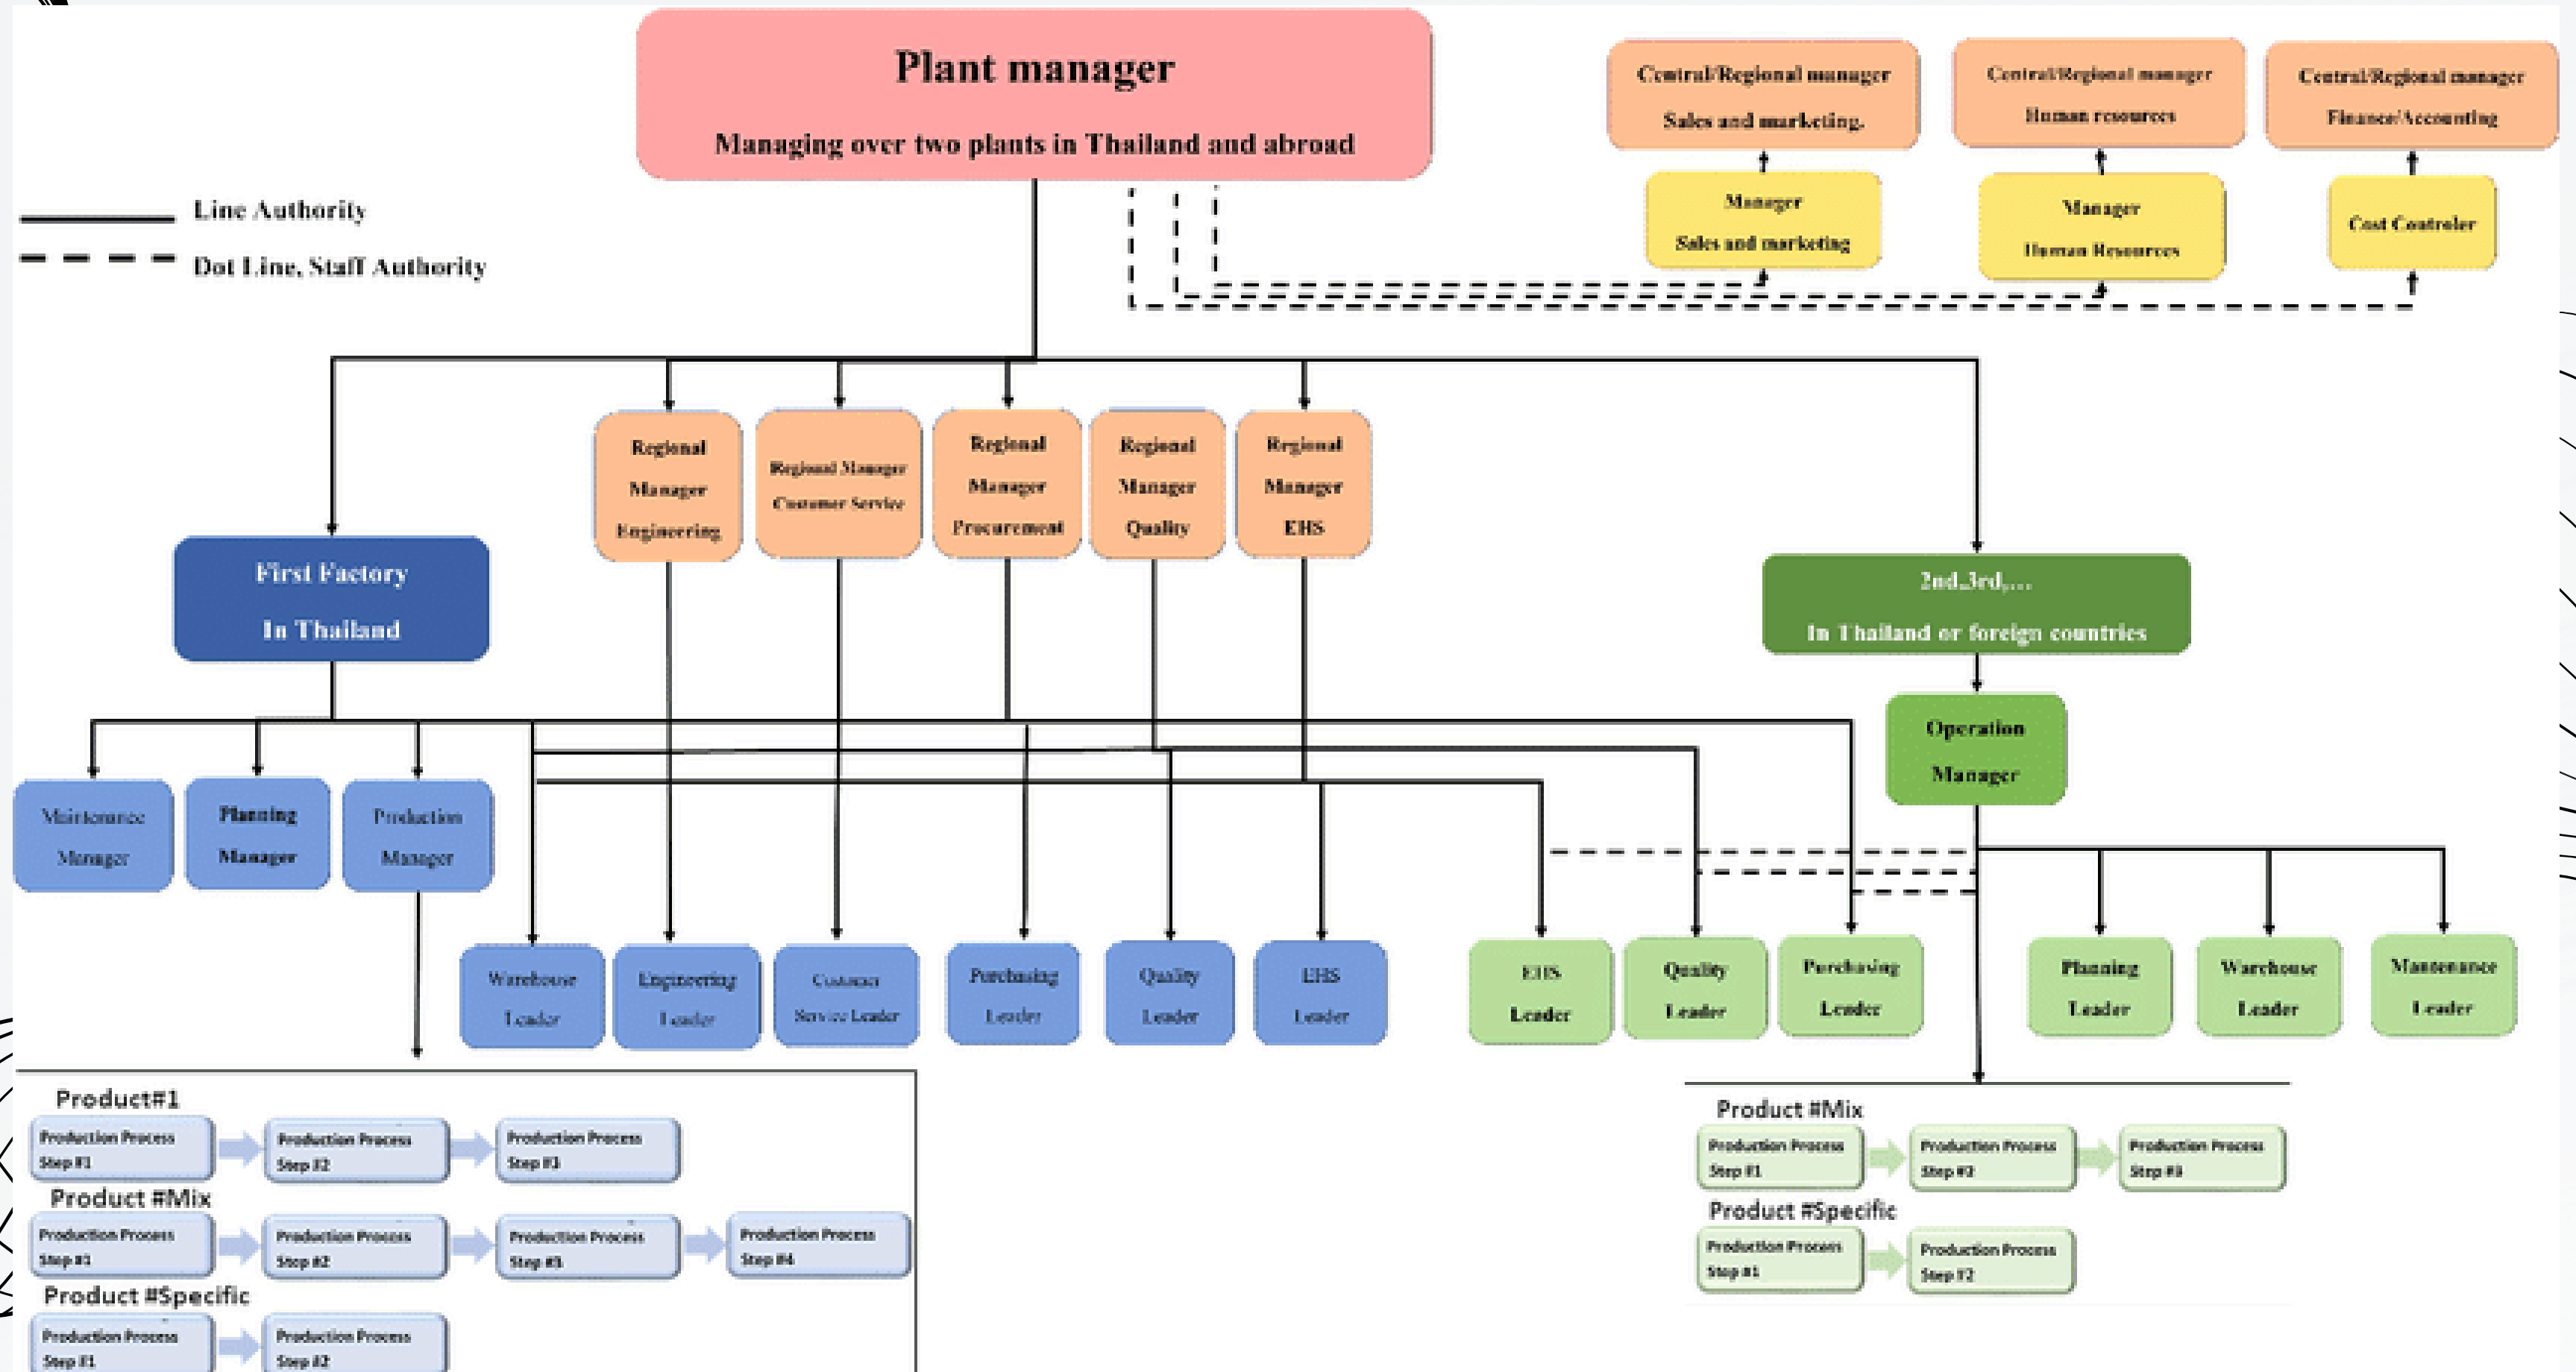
Plant manager

Managing over two plants in Thailand and abroad

Central/Regional manager Sales and marketing.

Central/Regional manager Human resources

Central/Regional manager Finance/Accounting

Manager Sales and marketing

Manager Human Resources

Cost Controler

Line Authority

Dot Line, Staff Authority

Regional Manager Engineering

Regional Manager Customer Service

Regional Manager Procurement

Regional Manager Quality

Regional Manager EHS

First Factory In Thailand

2nd,3rd,... In Thailand or foreign countries

Operation Manager

Maintenance Manager

Planning Manager

Production Manager

Warehouse Leader

Engineering Leader

Customer Service Leader

Purchasing Leader

Quality Leader

EHS Leader

EHS Leader

Quality Leader

Purchasing Leader

Planning Leader

Warehouse Leader

Maintenance Leader

Product#1

Production Process Step #1

Production Process Step #2

Production Process Step #3

Product #Mix

Production Process Step #1

Production Process Step #2

Production Process Step #3

Production Process Step #4

Product #Specific

Production Process Step #1

Production Process Step #2

Product #Mix

Production Process Step #1

Production Process Step #2

Production Process Step #3

Product #Specific

Production Process Step #1

Production Process Step #2